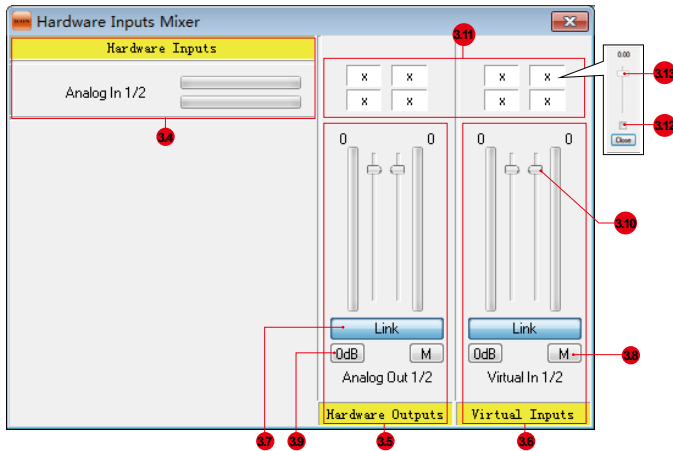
Hardware Inputs Mixer

Hardware Inputs

Analog In 1/2

3.4

3.11

x x
x x

x x
x x

0:00

3.13

3.12

Close

0 0

0 0

3.10

Link

Link

0dB M

0dB M

3.8

Analog Out 1/2

Virtual In 1/2

Hardware Outputs

Virtual Inputs

3.7 3.9 3.5 3.6